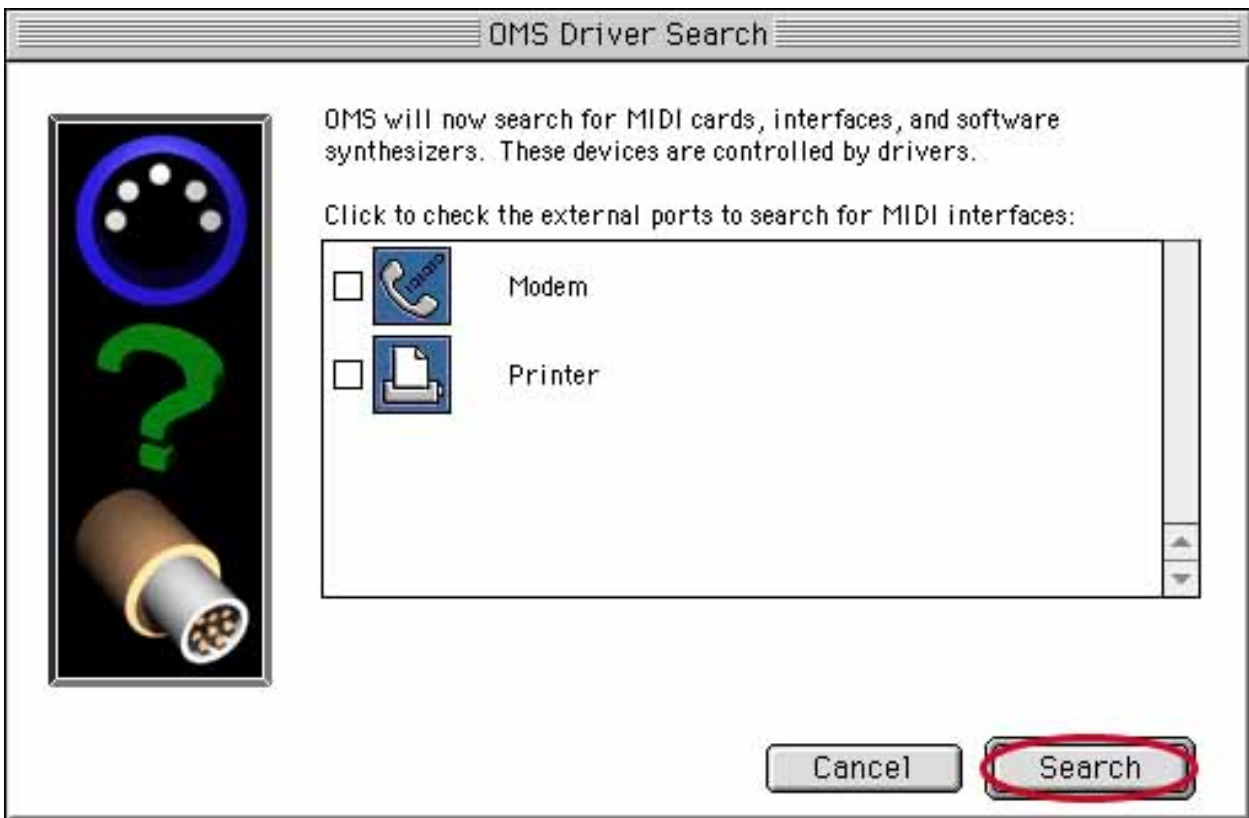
OMS Driver Search

OMS will now search for MIDI cards, interfaces, and software synthesizers. These devices are controlled by drivers.

Click to check the external ports to search for MIDI interfaces:

Modem

Printer

Cancel

Search